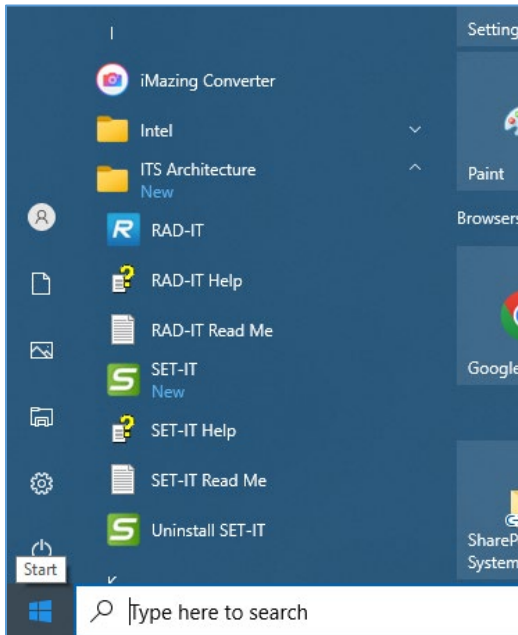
I

iMazing Converter

Intel

ITS Architecture
New

RAD-IT

RAD-IT Help

RAD-IT Read Me

SET-IT
New

SET-IT Help

SET-IT Read Me

Uninstall SET-IT

K

Start

Type here to search

Setting

Paint

Browsers

Google

ShareP
System